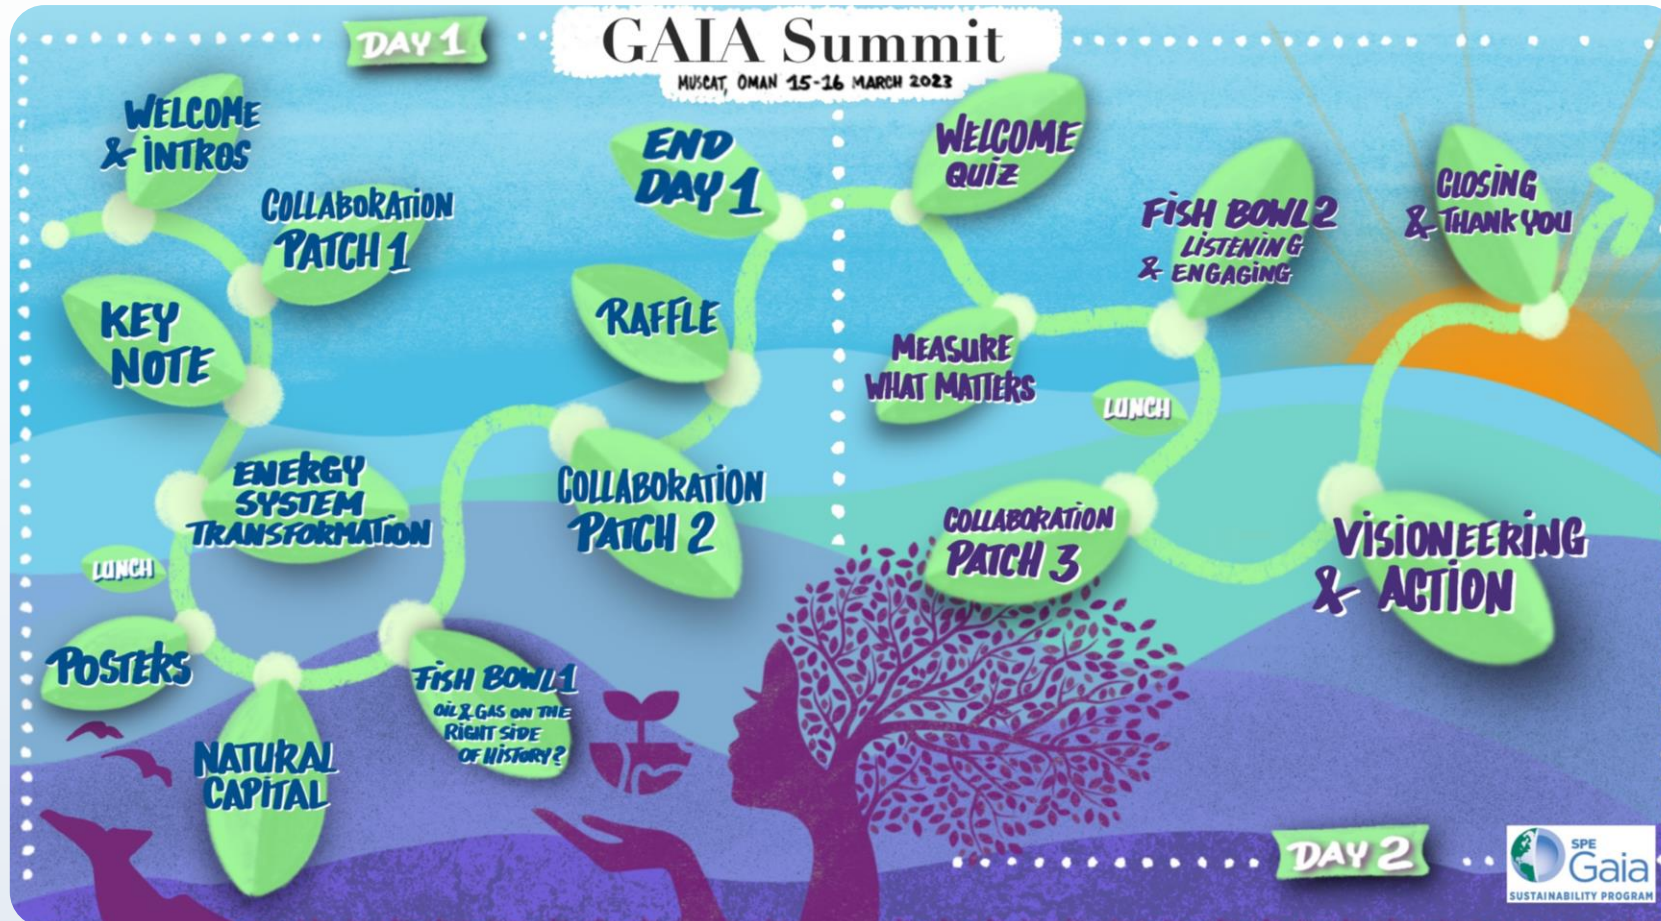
DAY 1

GAIA Summit
MUSCAT, OMAN 15-16 MARCH 2023

WELCOME & INTROS

COLLABORATION PATCH 1

KEY NOTE

ENERGY SYSTEM TRANSFORMATION

LUNCH

POSTERS

NATURAL CAPITAL

FISH BOWL 1
OIL & GAS ON THE RIGHT SIDE OF HISTORY?

COLLABORATION PATCH 2

RAFFLE

END DAY 1

WELCOME QUIZ

MEASURE WHAT MATTERS

LUNCH

FISH BOWL 2
LISTENING & ENGAGING

COLLABORATION PATCH 3

VISIONEERING & ACTION

CLOSING & THANK YOU

DAY 2

SPE Gaia
SUSTAINABILITY PROGRAM